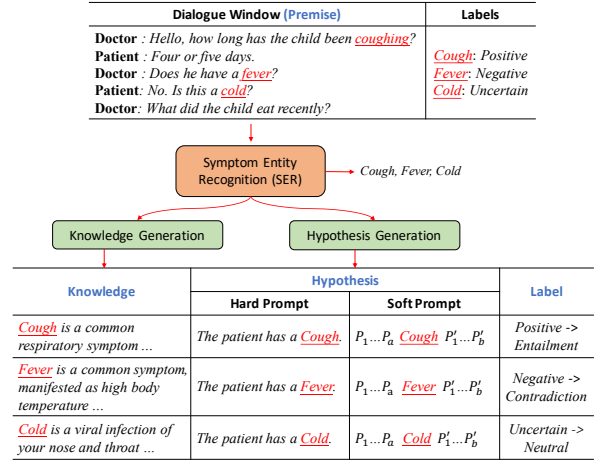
| Dialogue Window (Premise) | Labels |
|---|---|
| **Doctor** : Hello, how long has the child been coughing? **Patient** : Four or five days. **Doctor** : Does he have a fever? **Patient**: No. Is this a cold? **Doctor**: What did the child eat recently? | Cough: Positive Fever: Negative Cold: Uncertain |

Symptom Entity Recognition (SER)

Cough, Fever, Cold

Knowledge Generation

Hypothesis Generation

| Knowledge | Hypothesis: Hard Prompt | Hypothesis: Soft Prompt | Label |
|---|---|---|---|
| Cough is a common respiratory symptom ... | The patient has a Cough. | $P_1 \ldots P_a$ Cough $P'_1 \ldots P'_b$ | Positive -> Entailment |
| Fever is a common symptom, manifested as high body temperature ... | The patient has a Fever. | $P_1 \ldots P_a$ Fever $P'_1 \ldots P'_b$ | Negative -> Contradiction |
| Cold is a viral infection of your nose and throat ... | The patient has a Cold. | $P_1 \ldots P_a$ Cold $P'_1 \ldots P'_b$ | Uncertain -> Neutral |